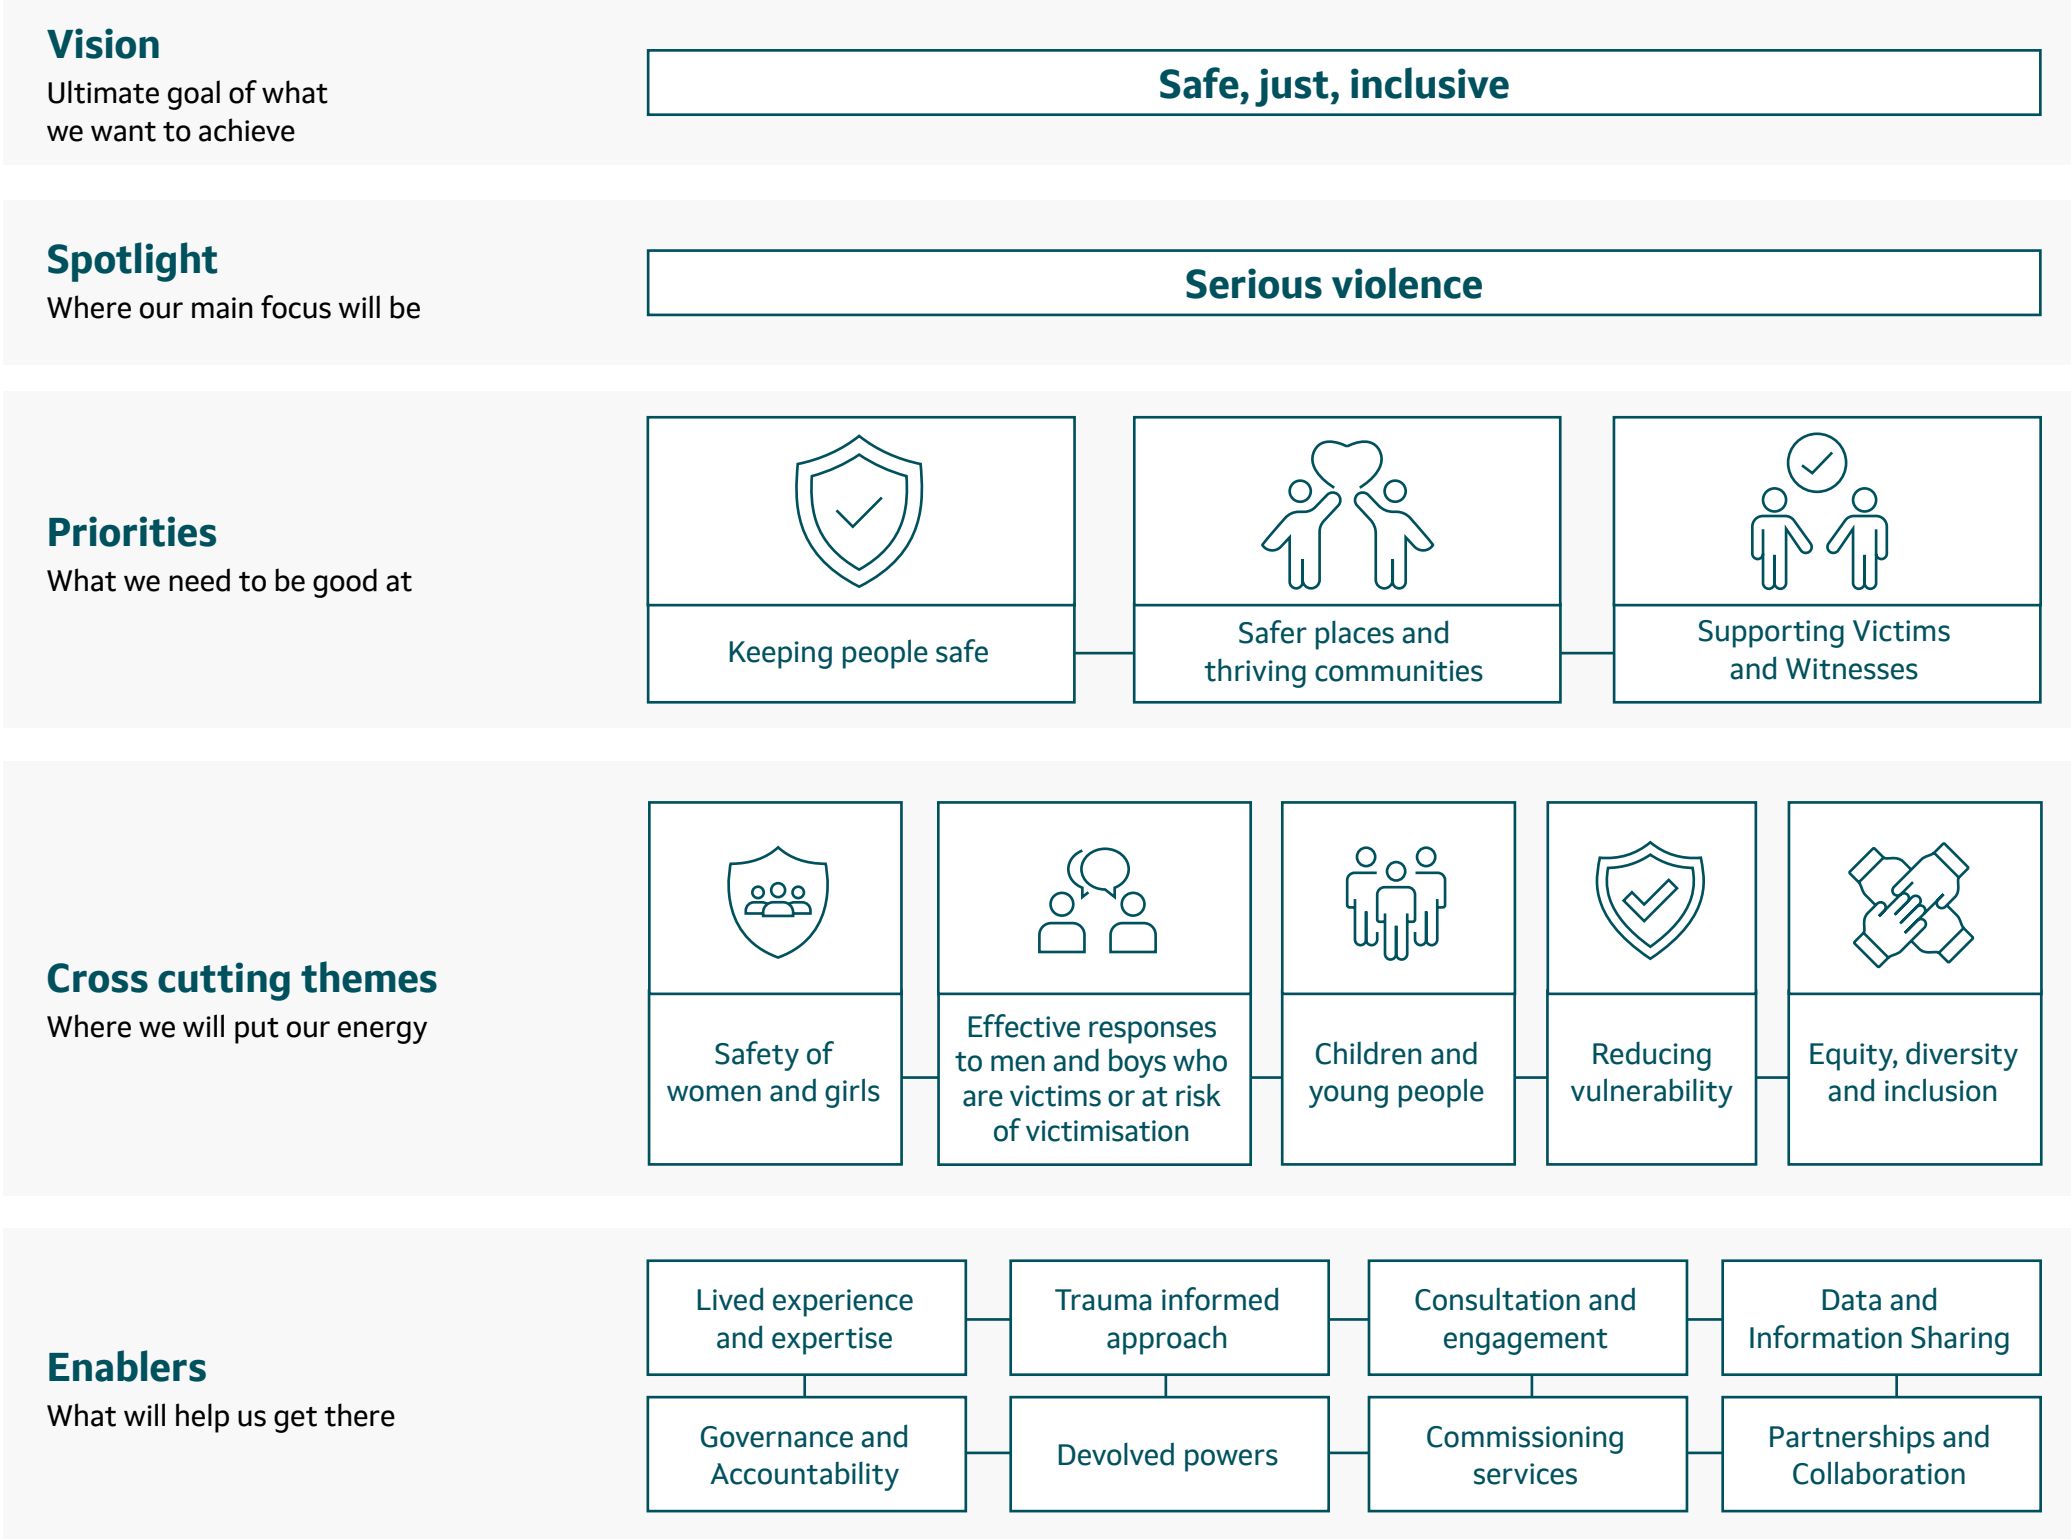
Vision
Ultimate goal of what we want to achieve

Safe, just, inclusive

Spotlight
Where our main focus will be

Serious violence

Priorities
What we need to be good at

Keeping people safe

Safer places and thriving communities

Supporting Victims and Witnesses

Cross cutting themes
Where we will put our energy

Safety of women and girls

Effective responses to men and boys who are victims or at risk of victimisation

Children and young people

Reducing vulnerability

Equity, diversity and inclusion

Enablers
What will help us get there

Lived experience and expertise

Trauma informed approach

Consultation and engagement

Data and Information Sharing

Governance and Accountability

Devolved powers

Commissioning services

Partnerships and Collaboration